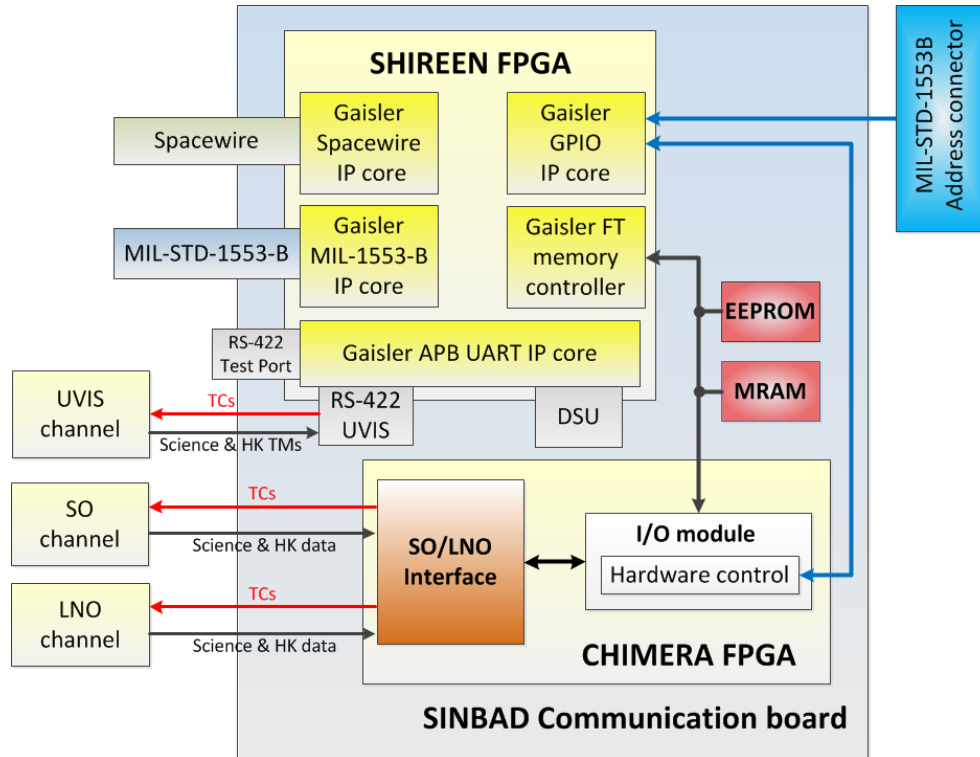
SHIREEN FPGA

Gaisler Spacewire IP core

Gaisler GPIO IP core

MIL-STD-1553B Address connector

Spacewire

Gaisler MIL-1553-B IP core

Gaisler FT memory controller

MIL-STD-1553-B

EEPROM

RS-422 Test Port

Gaisler APB UART IP core

MRAM

UVIS channel

TCs

RS-422 UVIS

DSU

Science & HK TMs

SO channel

TCs

Science & HK data

SO/LNO Interface

I/O module

Hardware control

LNO channel

TCs

Science & HK data

CHIMERA FPGA

SINBAD Communication board